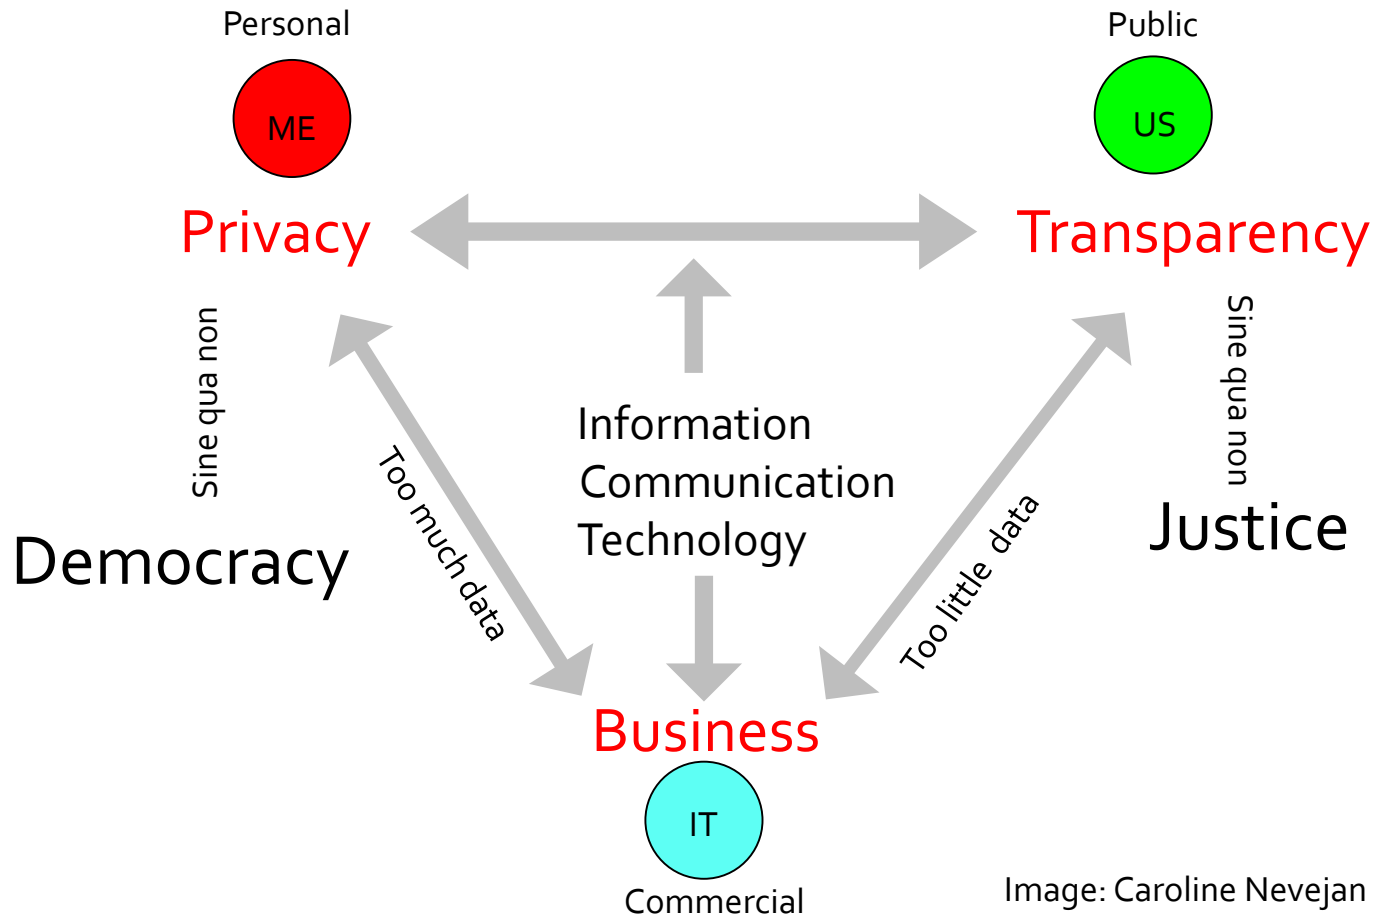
Personal

ME

Public

US

Privacy

Transparency

Sine qua non

Sine qua non

Too much data

Information
Communication
Technology

Too little data

Democracy

Justice

Business

IT

Commercial

Image: Caroline Nevejan